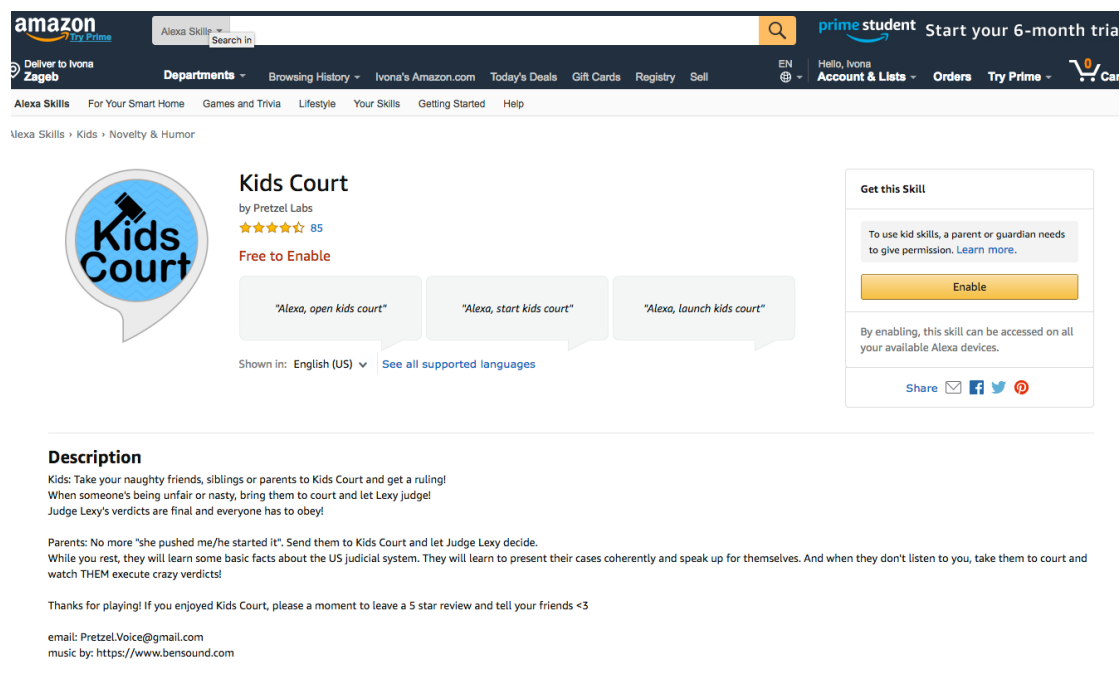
amazon Try Prime

Alexa Skills Search in

prime student Start your 6-month tria

Deliver to Ivona Zageb

Departments Browsing History Ivona's Amazon.com Today's Deals Gift Cards Registry Sell

EN

Hello, Ivona Account & Lists Orders Try Prime 0 Car

Alexa Skills For Your Smart Home Games and Trivia Lifestyle Your Skills Getting Started Help

Alexa Skills › Kids › Novelty & Humor

Kids Court

Kids Court

by Pretzel Labs

85

Free to Enable

"Alexa, open kids court"

"Alexa, start kids court"

"Alexa, launch kids court"

Shown in: English (US) See all supported languages

Get this Skill

To use kid skills, a parent or guardian needs to give permission. Learn more.

Enable

By enabling, this skill can be accessed on all your available Alexa devices.

Share

Description

Kids: Take your naughty friends, siblings or parents to Kids Court and get a ruling!
When someone's being unfair or nasty, bring them to court and let Lexy judge!
Judge Lexy's verdicts are final and everyone has to obey!

Parents: No more "she pushed me/he started it". Send them to Kids Court and let Judge Lexy decide.
While you rest, they will learn some basic facts about the US judicial system. They will learn to present their cases coherently and speak up for themselves. And when they don't listen to you, take them to court and watch THEM execute crazy verdicts!

Thanks for playing! If you enjoyed Kids Court, please a moment to leave a 5 star review and tell your friends <3

email: Pretzel.Voice@gmail.com
music by: https://www.bensound.com